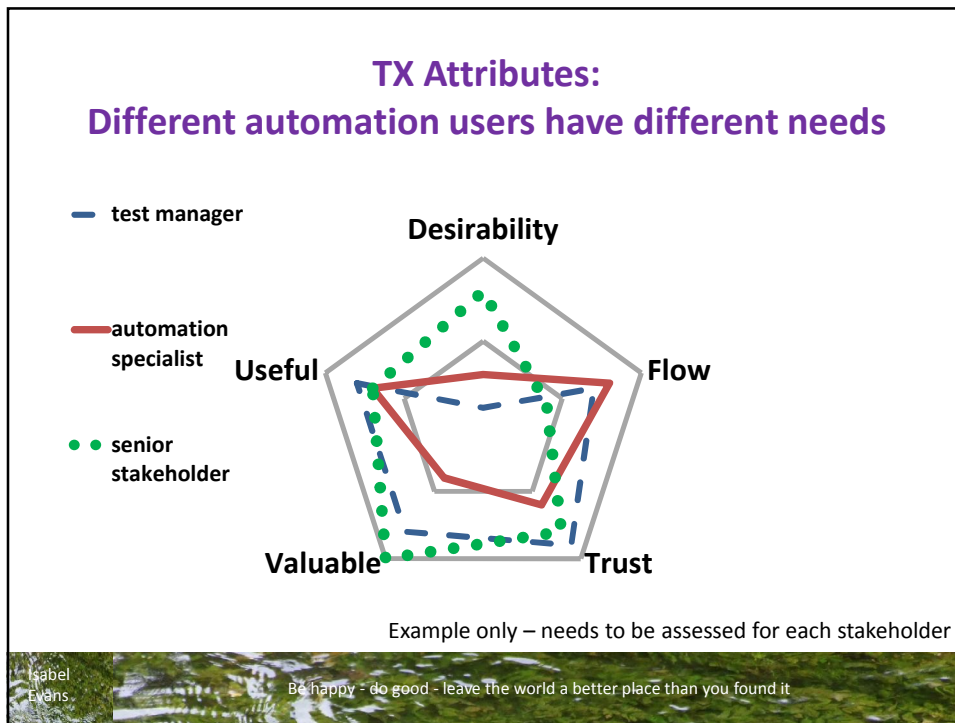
TX Attributes:
Different automation users have different needs

test manager

automation specialist

senior stakeholder

Desirability

Flow

Trust

Valuable

Useful

Example only – needs to be assessed for each stakeholder

Isabel Evans

Be happy - do good - leave the world a better place than you found it